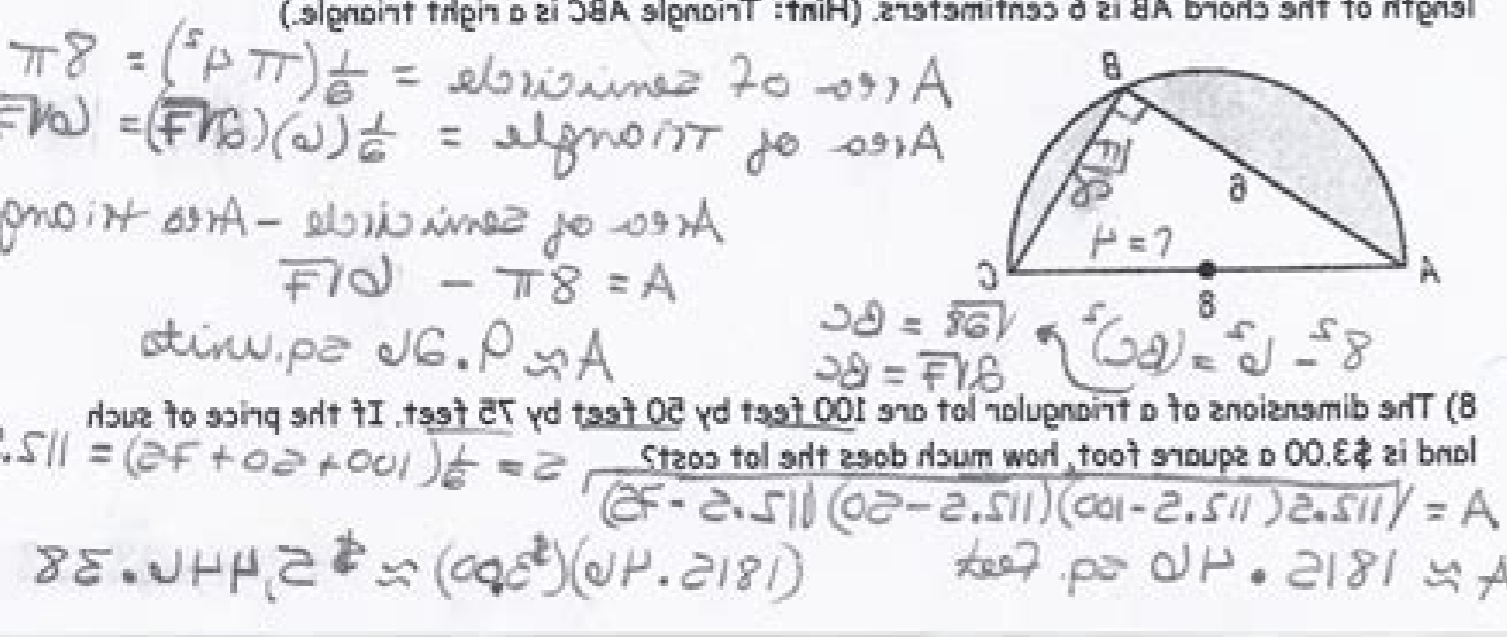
length of the chord AB is 6 centimeters. (Hint: Triangle ABC is a right triangle.)

Area of semicircle = $\frac{1}{2}(\pi 4^2) = 8\pi$
Area of triangle = $\frac{1}{2}(6)(2\sqrt{7}) = 6\sqrt{7}$

Area of semicircle − Area triang
$A = 8\pi - 6\sqrt{7}$
$A \approx 9.26$ sq.units

$8^2 - 6^2 = (BC)^2$
$\sqrt{28} = BC$
$2\sqrt{7} = BC$

B, C, A, 6, 8, $r = 4$, $2\sqrt{7}$

8) The dimensions of a triangular lot are 100 feet by 50 feet by 75 feet. If the price of such land is \$3.00 a square foot, how much does the lot cost?

$S = \frac{1}{2}(100 + 50 + 75) = 112.5$

$A = \sqrt{112.5(112.5-100)(112.5-50)(112.5-75)}$

$A \approx 1815.46$ sq. feet

$(1815.46)(\$3.00) \approx \$5,446.38$